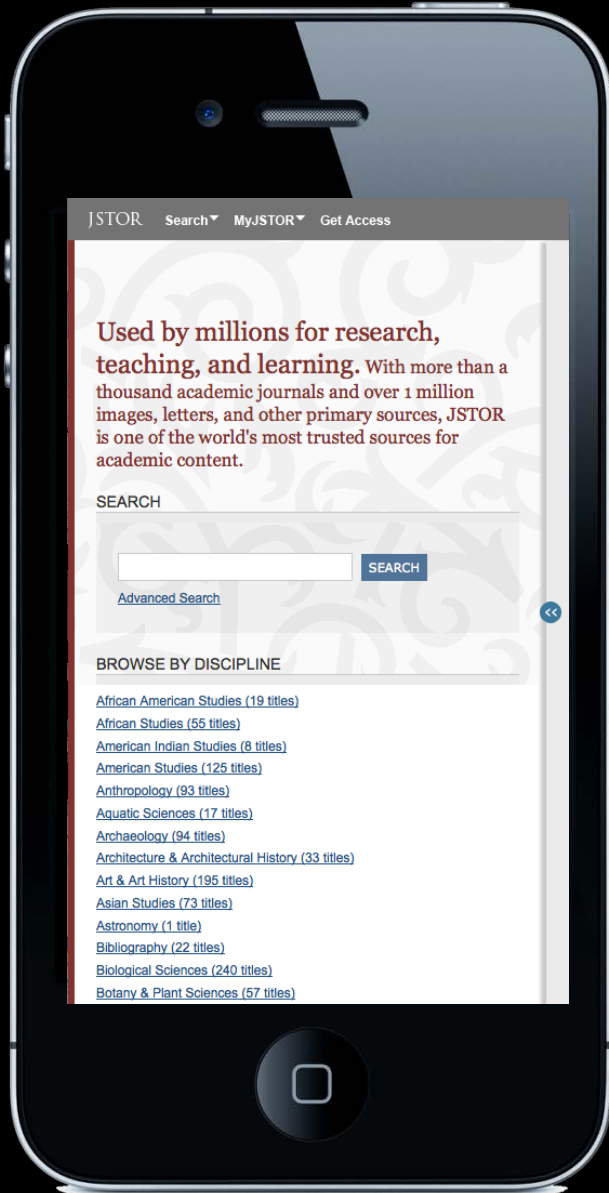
JSTOR Search MyJSTOR Get Access

Used by millions for research, teaching, and learning. With more than a thousand academic journals and over 1 million images, letters, and other primary sources, JSTOR is one of the world's most trusted sources for academic content.

SEARCH

SEARCH

Advanced Search

<<

BROWSE BY DISCIPLINE

African American Studies (19 titles)
African Studies (55 titles)
American Indian Studies (8 titles)
American Studies (125 titles)
Anthropology (93 titles)
Aquatic Sciences (17 titles)
Archaeology (94 titles)
Architecture & Architectural History (33 titles)
Art & Art History (195 titles)
Asian Studies (73 titles)
Astronomy (1 title)
Bibliography (22 titles)
Biological Sciences (240 titles)
Botany & Plant Sciences (57 titles)